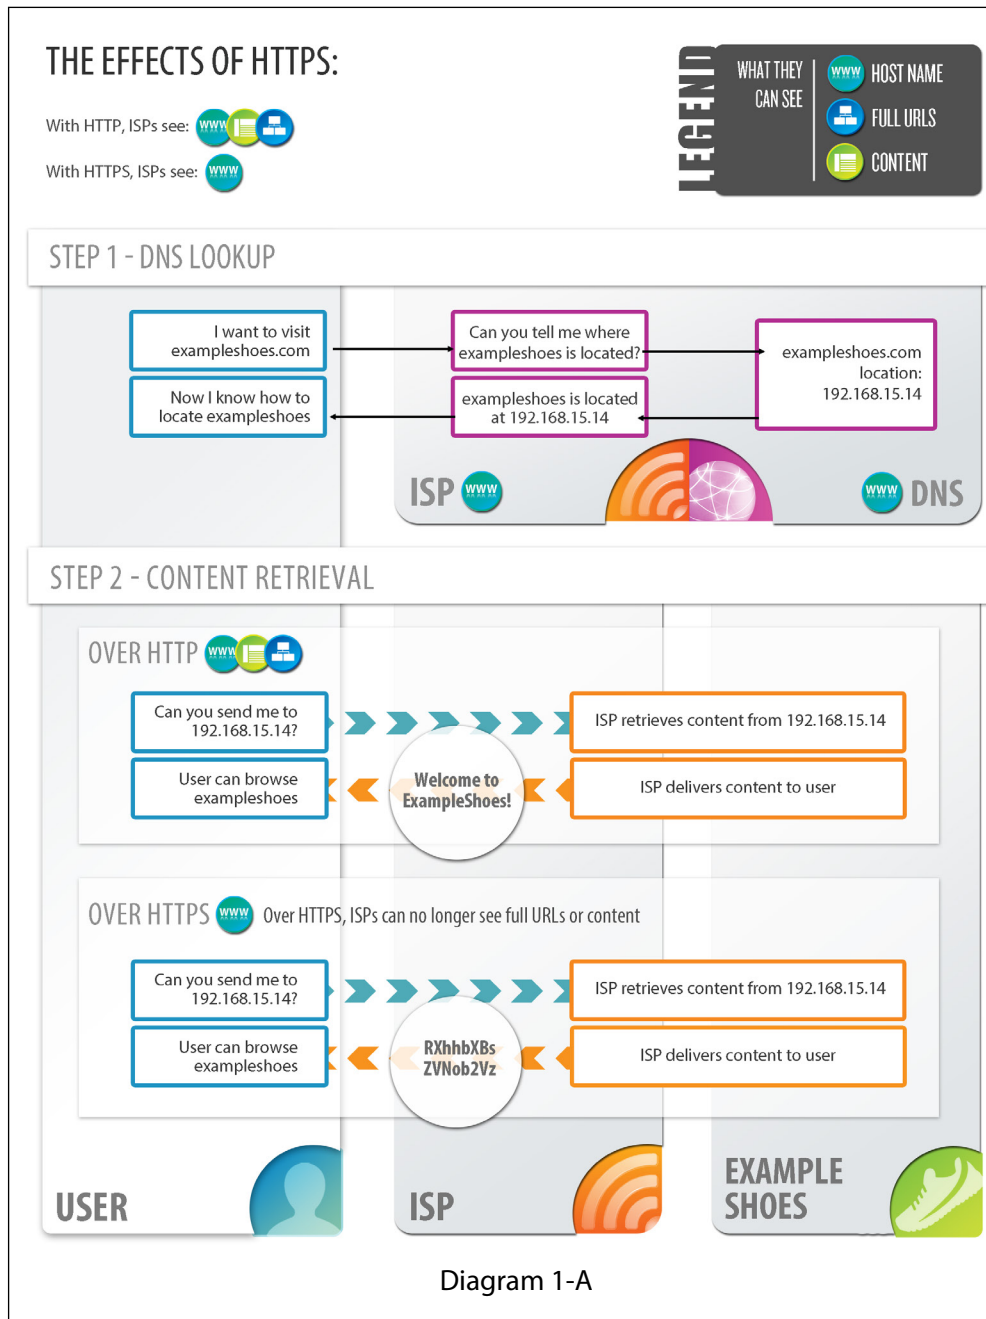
THE EFFECTS OF HTTPS:

With HTTP, ISPs see: WWW

With HTTPS, ISPs see: WWW

LEGEND

WHAT THEY CAN SEE

WWW HOST NAME

FULL URLS

CONTENT

STEP 1 - DNS LOOKUP

I want to visit exampleshoes.com

Now I know how to locate exampleshoes

Can you tell me where exampleshoes is located?

exampleshoes is located at 192.168.15.14

exampleshoes.com location: 192.168.15.14

ISP WWW

WWW DNS

STEP 2 - CONTENT RETRIEVAL

OVER HTTP WWW

Can you send me to 192.168.15.14?

User can browse exampleshoes

Welcome to ExampleShoes!

ISP retrieves content from 192.168.15.14

ISP delivers content to user

OVER HTTPS WWW Over HTTPS, ISPs can no longer see full URLs or content

Can you send me to 192.168.15.14?

User can browse exampleshoes

RXhhbXBs ZVNob2Vz

ISP retrieves content from 192.168.15.14

ISP delivers content to user

USER

ISP

EXAMPLE SHOES

Diagram 1-A